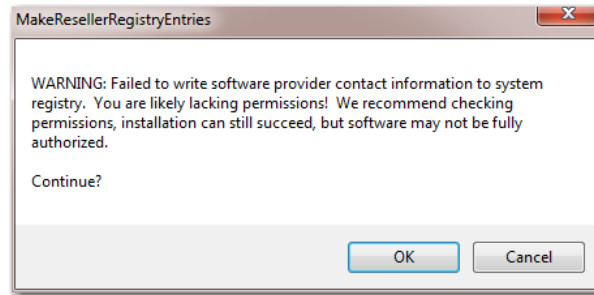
MakeResellerRegistryEntries

WARNING: Failed to write software provider contact information to system registry. You are likely lacking permissions! We recommend checking permissions, installation can still succeed, but software may not be fully authorized.

Continue?

OK

Cancel